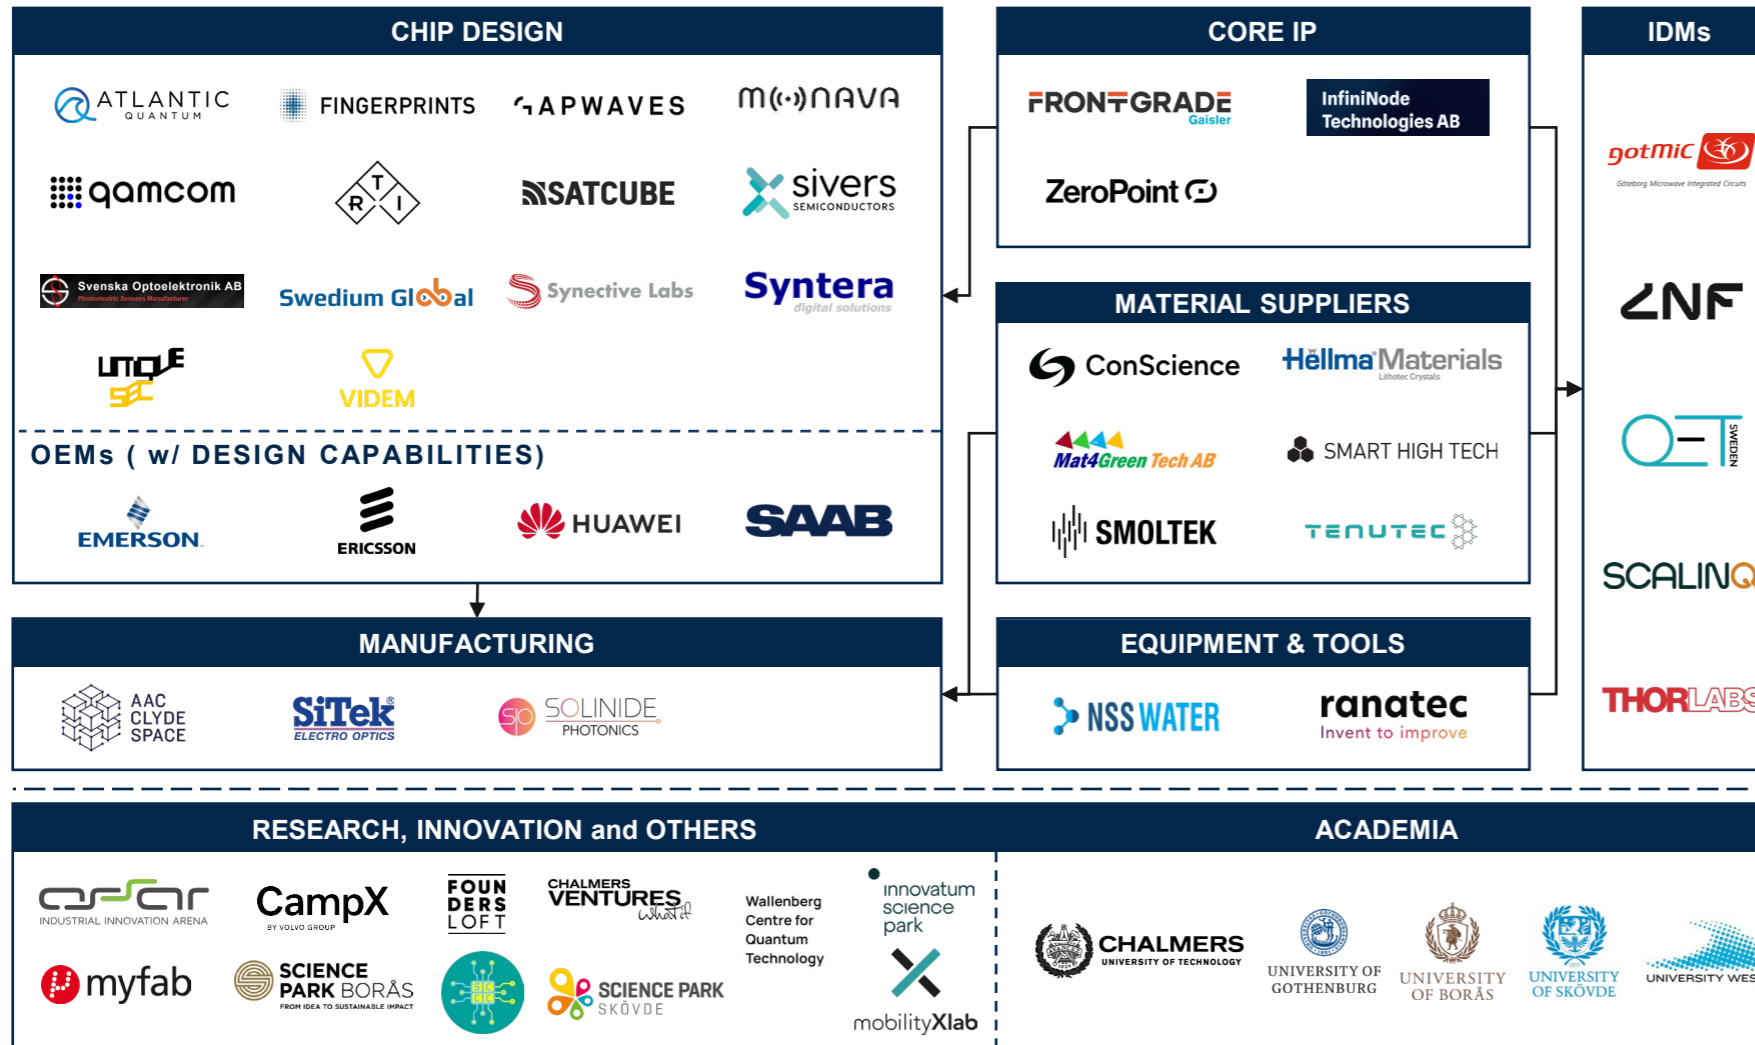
CHIP DESIGN

ATLANTIC QUANTUM
FINGERPRINTS
GAPWAVES
MONAVA
qamcom
RTI
SATCUBE
sivers SEMICONDUCTORS
Svenska Optoelektronik AB Photoelectric Sensors Manufacturer
Swedium Global
Synective Labs
Syntera digital solutions
UNIQUE SEC
VIDEM

OEMs ( w/ DESIGN CAPABILITIES)

EMERSON
ERICSSON
HUAWEI
SAAB

CORE IP

FRONTGRADE Gaisler
InfiniNode Technologies AB
ZeroPoint

MATERIAL SUPPLIERS

ConScience
Hellma Materials Lithotec Crystals
Mat4Green Tech AB
SMART HIGH TECH
SMOLTEK
TENUTEC

IDMs

gotMIC Göteborg Microwave Integrated Circuits
ZNF
OET SWEDEN
SCALINQ
THORLABS

MANUFACTURING

AAC CLYDE SPACE
SiTek ELECTRO OPTICS
SOLINIDE PHOTONICS

EQUIPMENT & TOOLS

NSS WATER
ranatec Invent to improve

RESEARCH, INNOVATION and OTHERS

arena INDUSTRIAL INNOVATION ARENA
CampX BY VOLVO GROUP
FOUNDERS LOFT
CHALMERS VENTURES
Wallenberg Centre for Quantum Technology
innovatum science park
myfab
SCIENCE PARK BORÅS FROM IDEA TO SUSTAINABLE IMPACT
SCIENCE PARK SKÖVDE
mobilityXlab

ACADEMIA

CHALMERS UNIVERSITY OF TECHNOLOGY
UNIVERSITY OF GOTHENBURG
UNIVERSITY OF BORÅS
UNIVERSITY OF SKÖVDE
UNIVERSITY WES